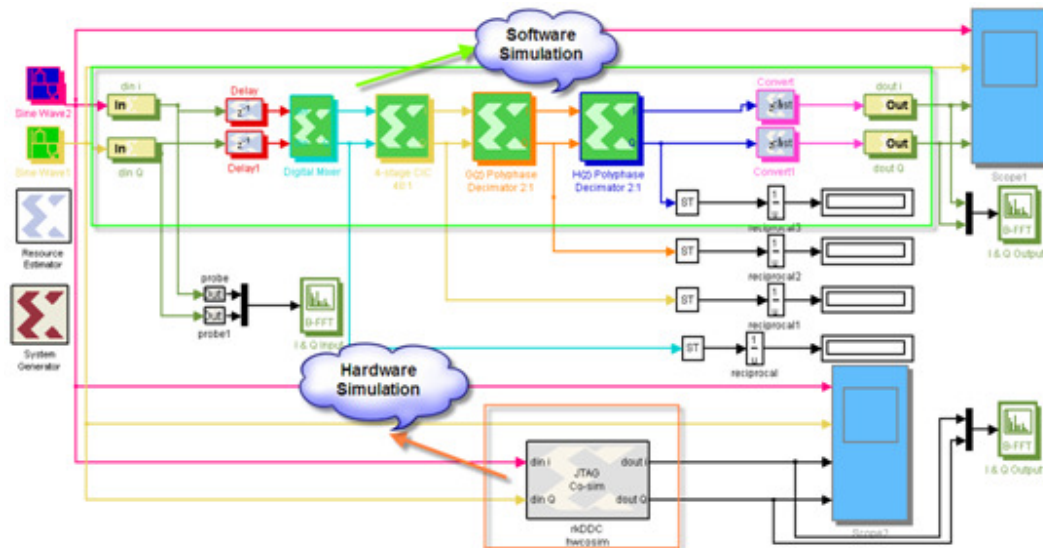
Software Simulation

Sine Wave2
Sine Wave1
din i
In
In
din Q
Delay
$z^{-1}$
$z^{-1}$
Delay1
Digital Mixer
4-stage CIC 40:1
G(z) Polyphase Decimator 2:1
H(z) Polyphase Decimator 2:1
Convert
cast
cast
Convert1
dout i
Out
Out
dout Q
Scope1
ST
$\frac{1}{u}$
reciprocal3
ST
$\frac{1}{u}$
reciprocal2
ST
$\frac{1}{u}$
reciprocal1
ST
$\frac{1}{u}$
reciprocal
B-FFT
I & Q Output
Resource Estimator
System Generator
probe
out
out
probe1
B-FFT
I & Q Input

Hardware Simulation

din i
din Q
JTAG Co-sim
dout i
dout Q
rkDDC hwcosim
Scope2
B-FFT
I & Q Output